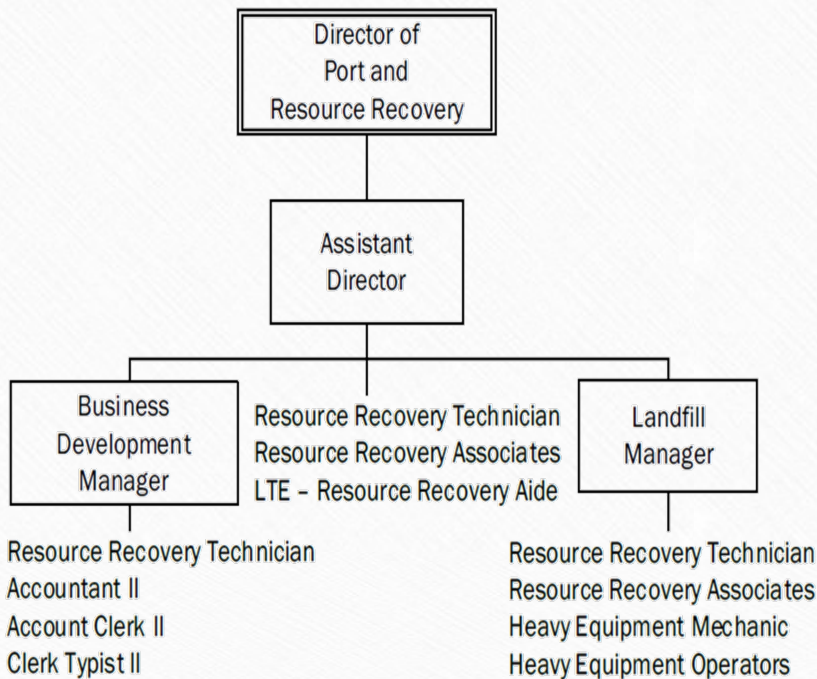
Director of Port and Resource Recovery

Assistant Director

Business Development Manager

Resource Recovery Technician
Resource Recovery Associates
LTE – Resource Recovery Aide

Landfill Manager

Resource Recovery Technician
Accountant II
Account Clerk II
Clerk Typist II

Resource Recovery Technician
Resource Recovery Associates
Heavy Equipment Mechanic
Heavy Equipment Operators